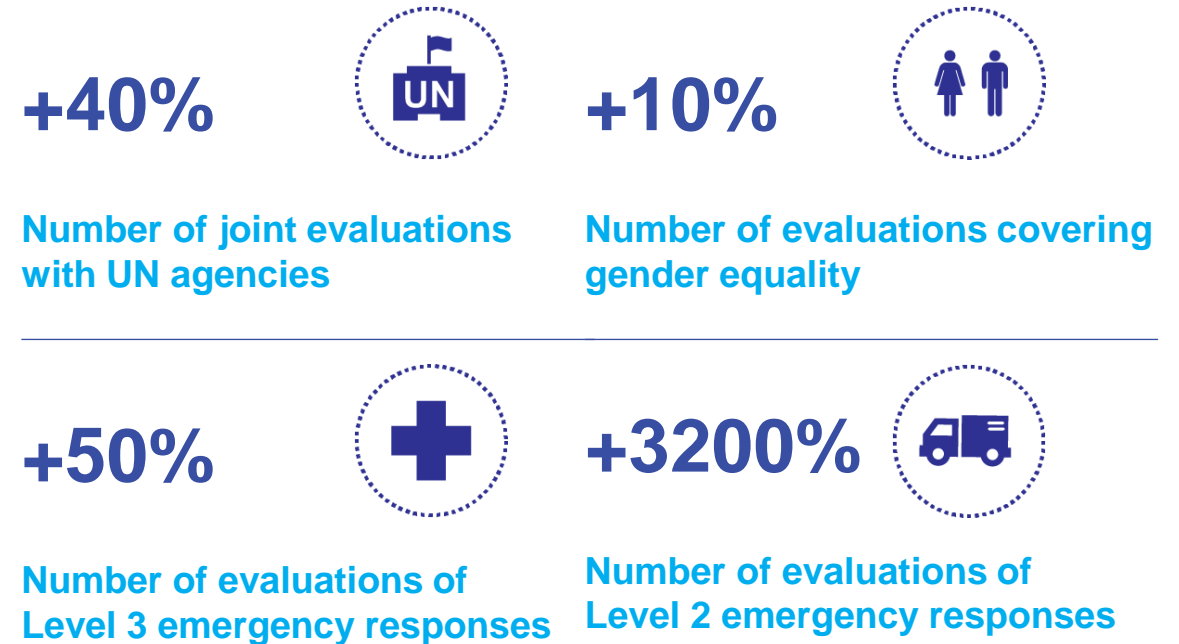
+40%

UN

Number of joint evaluations with UN agencies

+10%

Number of evaluations covering gender equality

+50%

Number of evaluations of Level 3 emergency responses

+3200%

Number of evaluations of Level 2 emergency responses